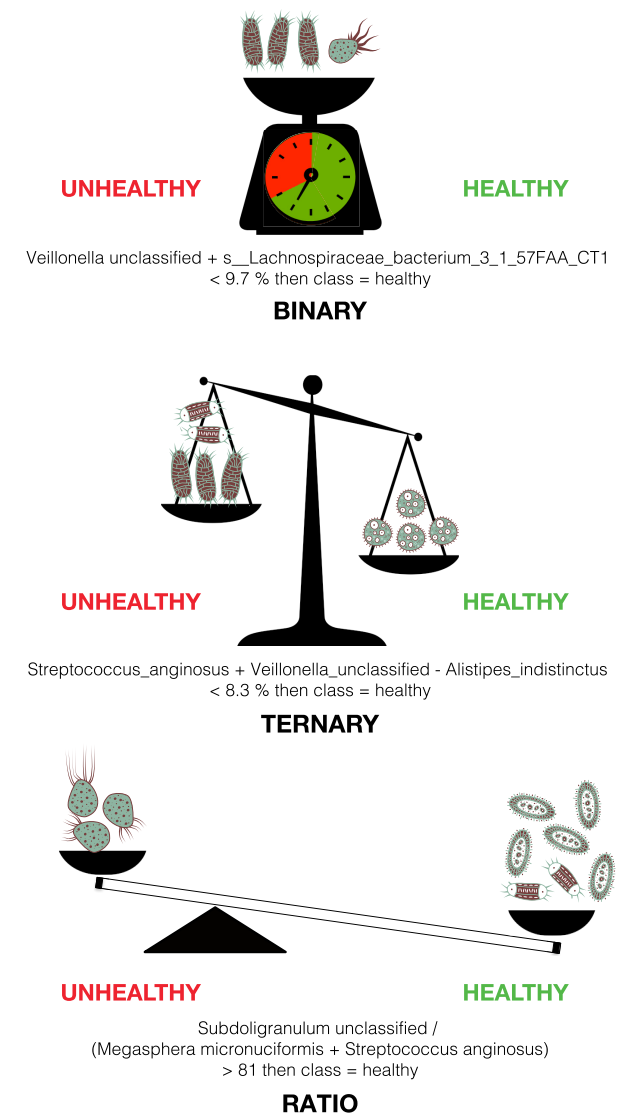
UNHEALTHY

HEALTHY

Veillonella unclassified + s__Lachnospiraceae_bacterium_3_1_57FAA_CT1 < 9.7 % then class = healthy

BINARY

UNHEALTHY

HEALTHY

Streptococcus_anginosus + Veillonella_unclassified - Alistipes_indistinctus < 8.3 % then class = healthy

TERNARY

UNHEALTHY

HEALTHY

Subdoligranulum unclassified / (Megasphera micronuciformis + Streptococcus anginosus) > 81 then class = healthy

RATIO